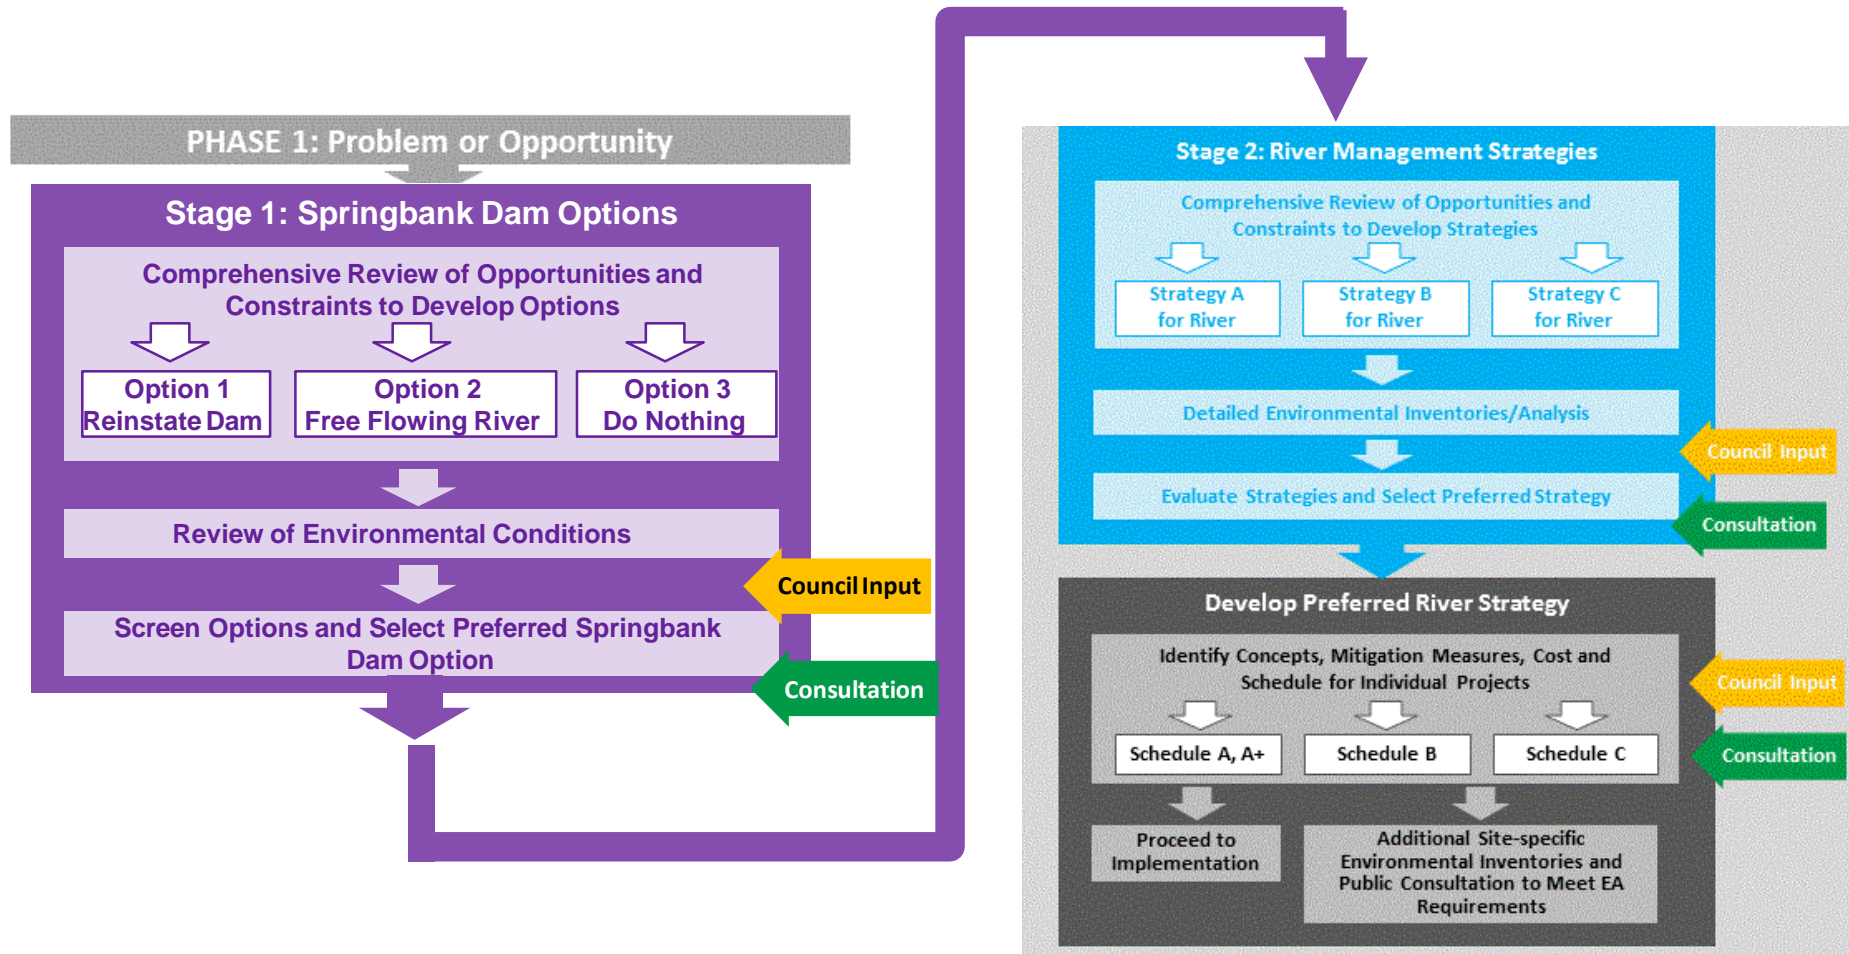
PHASE 1: Problem or Opportunity

Stage 1: Springbank Dam Options

Comprehensive Review of Opportunities and Constraints to Develop Options

Option 1
Reinstate Dam

Option 2
Free Flowing River

Option 3
Do Nothing

Review of Environmental Conditions

Council Input

Screen Options and Select Preferred Springbank Dam Option

Consultation

Stage 2: River Management Strategies

Comprehensive Review of Opportunities and Constraints to Develop Strategies

Strategy A
for River

Strategy B
for River

Strategy C
for River

Detailed Environmental Inventories/Analysis

Council Input

Evaluate Strategies and Select Preferred Strategy

Consultation

Develop Preferred River Strategy

Identify Concepts, Mitigation Measures, Cost and Schedule for Individual Projects

Council Input

Schedule A, A+

Schedule B

Schedule C

Consultation

Proceed to Implementation

Additional Site-specific Environmental Inventories and Public Consultation to Meet EA Requirements